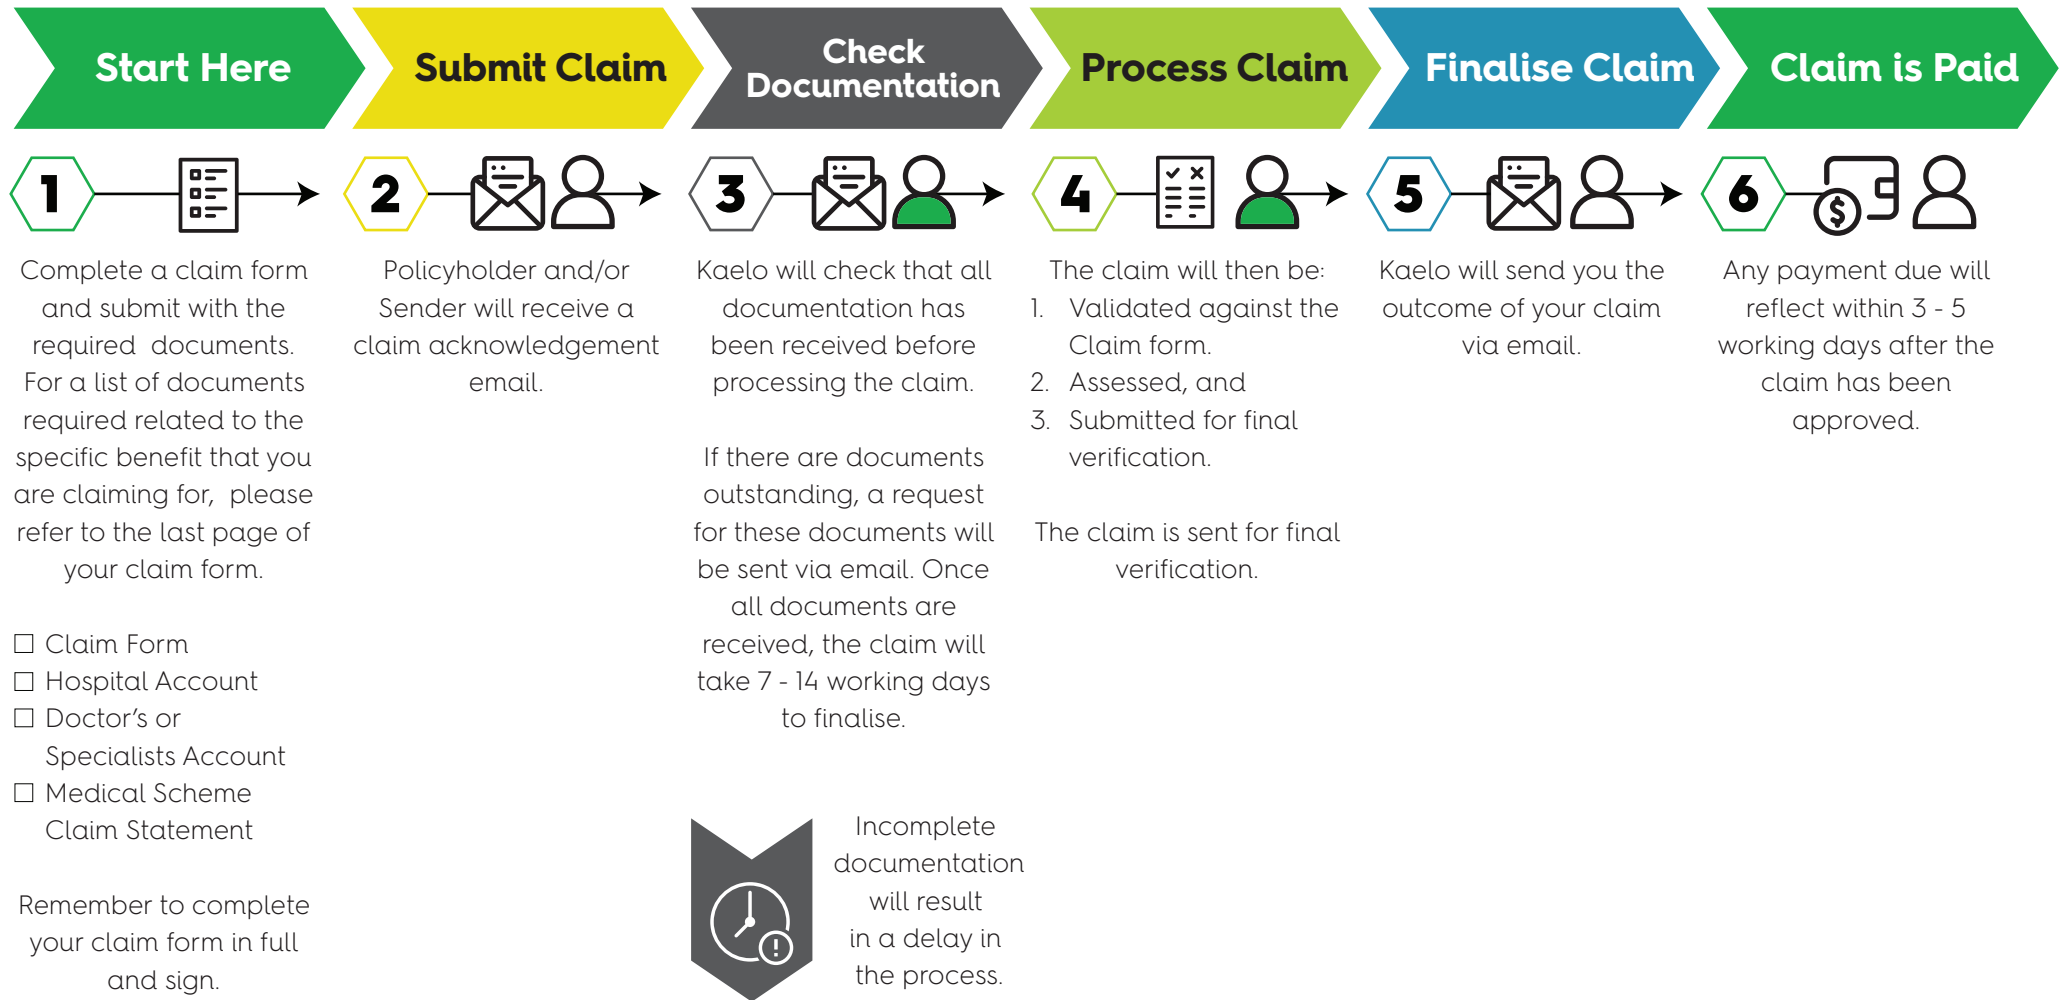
Start Here

1

Complete a claim form and submit with the required documents. For a list of documents required related to the specific benefit that you are claiming for, please refer to the last page of your claim form.

☐ Claim Form
☐ Hospital Account
☐ Doctor's or Specialists Account
☐ Medical Scheme Claim Statement

Remember to complete your claim form in full and sign.

Submit Claim

2

Policyholder and/or Sender will receive a claim acknowledgement email.

Check Documentation

3

Kaelo will check that all documentation has been received before processing the claim.

If there are documents outstanding, a request for these documents will be sent via email. Once all documents are received, the claim will take 7 - 14 working days to finalise.

Incomplete documentation will result in a delay in the process.

Process Claim

4

The claim will then be:
1. Validated against the Claim form.
2. Assessed, and
3. Submitted for final verification.

The claim is sent for final verification.

Finalise Claim

5

Kaelo will send you the outcome of your claim via email.

Claim is Paid

6

Any payment due will reflect within 3 - 5 working days after the claim has been approved.